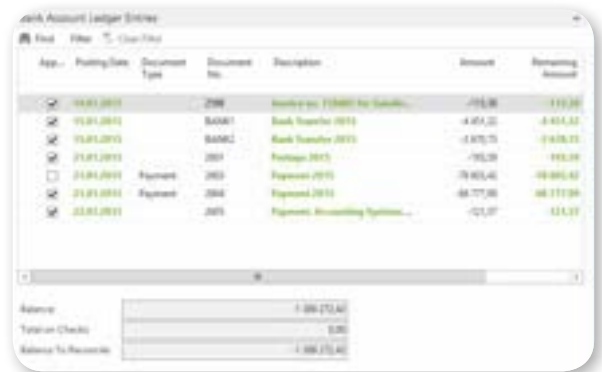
ank Account Ledger Entries

Find Filter Clear Filter

| App... | Posting Date | Document Type | Document No. | Description | Amount | Remaining Amount |
|---|---|---|---|---|---|---|
| ☑ | 14.01.2015 | | 2998 | Invoice no. 158880 for Suuslin... | -115,38 | -115,38 |
| ☑ | 15.01.2015 | | BANK1 | Bank Transfer 2015 | -4.451,32 | -4.451,32 |
| ☑ | 15.01.2015 | | BANK2 | Bank Transfer 2015 | -3.670,73 | -3.670,73 |
| ☑ | 15.01.2015 | | 2001 | Postage 2015 | -193,39 | -193,39 |
| ☐ | 21.01.2015 | Payment | 2003 | Payment 2015 | -78.903,42 | -78.903,42 |
| ☑ | 21.01.2015 | Payment | 2004 | Payment 2015 | -66.777,99 | -66.777,99 |
| ☑ | 22.01.2015 | | 2005 | Payment Accounting System... | -121,57 | -121,57 |

Balance: -1.389.272,42
Total on Checks: 0,00
Balance To Reconcile: -1.389.272,42